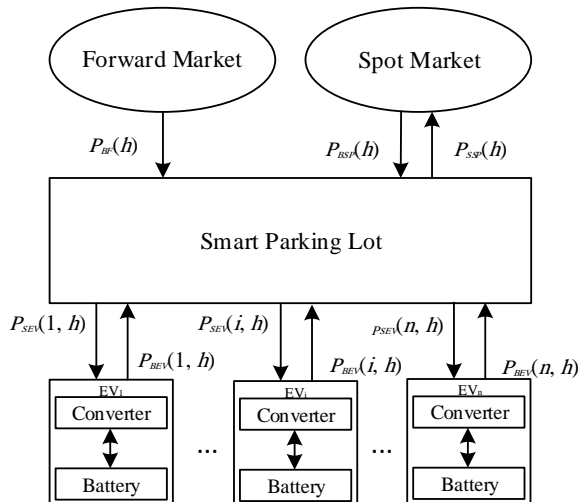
Forward Market

Spot Market

$P_{BF}(h)$

$P_{BSP}(h)$

$P_{SSP}(h)$

Smart Parking Lot

$P_{SEV}(1, h)$

$P_{BEV}(1, h)$

$P_{SEV}(i, h)$

$P_{BEV}(i, h)$

$P_{SEV}(n, h)$

$P_{BEV}(n, h)$

$EV_1$

Converter

Battery

...

$EV_i$

Converter

Battery

...

$EV_n$

Converter

Battery